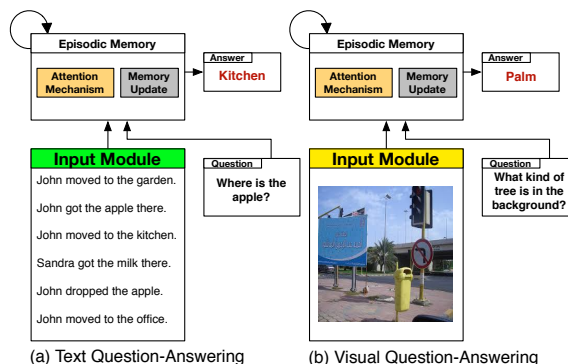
Episodic Memory

Attention Mechanism

Memory Update

Answer

Kitchen

Input Module

John moved to the garden.

John got the apple there.

John moved to the kitchen.

Sandra got the milk there.

John dropped the apple.

John moved to the office.

Question

Where is the apple?

(a) Text Question-Answering

Episodic Memory

Attention Mechanism

Memory Update

Answer

Palm

Input Module

Question

What kind of tree is in the background?

(b) Visual Question-Answering